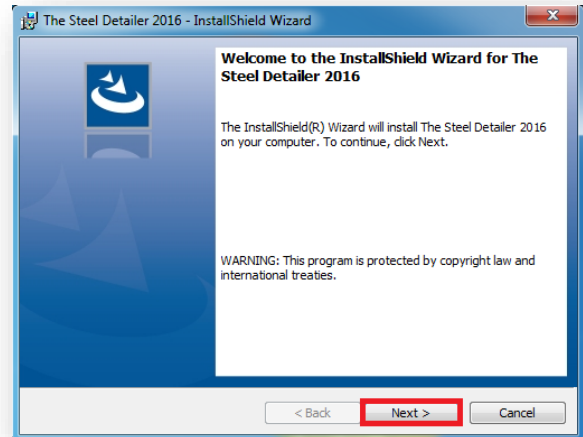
The Steel Detailer 2016 - InstallShield Wizard

Welcome to the InstallShield Wizard for The Steel Detailer 2016

The InstallShield(R) Wizard will install The Steel Detailer 2016 on your computer. To continue, click Next.

WARNING: This program is protected by copyright law and international treaties.

< Back

Next >

Cancel